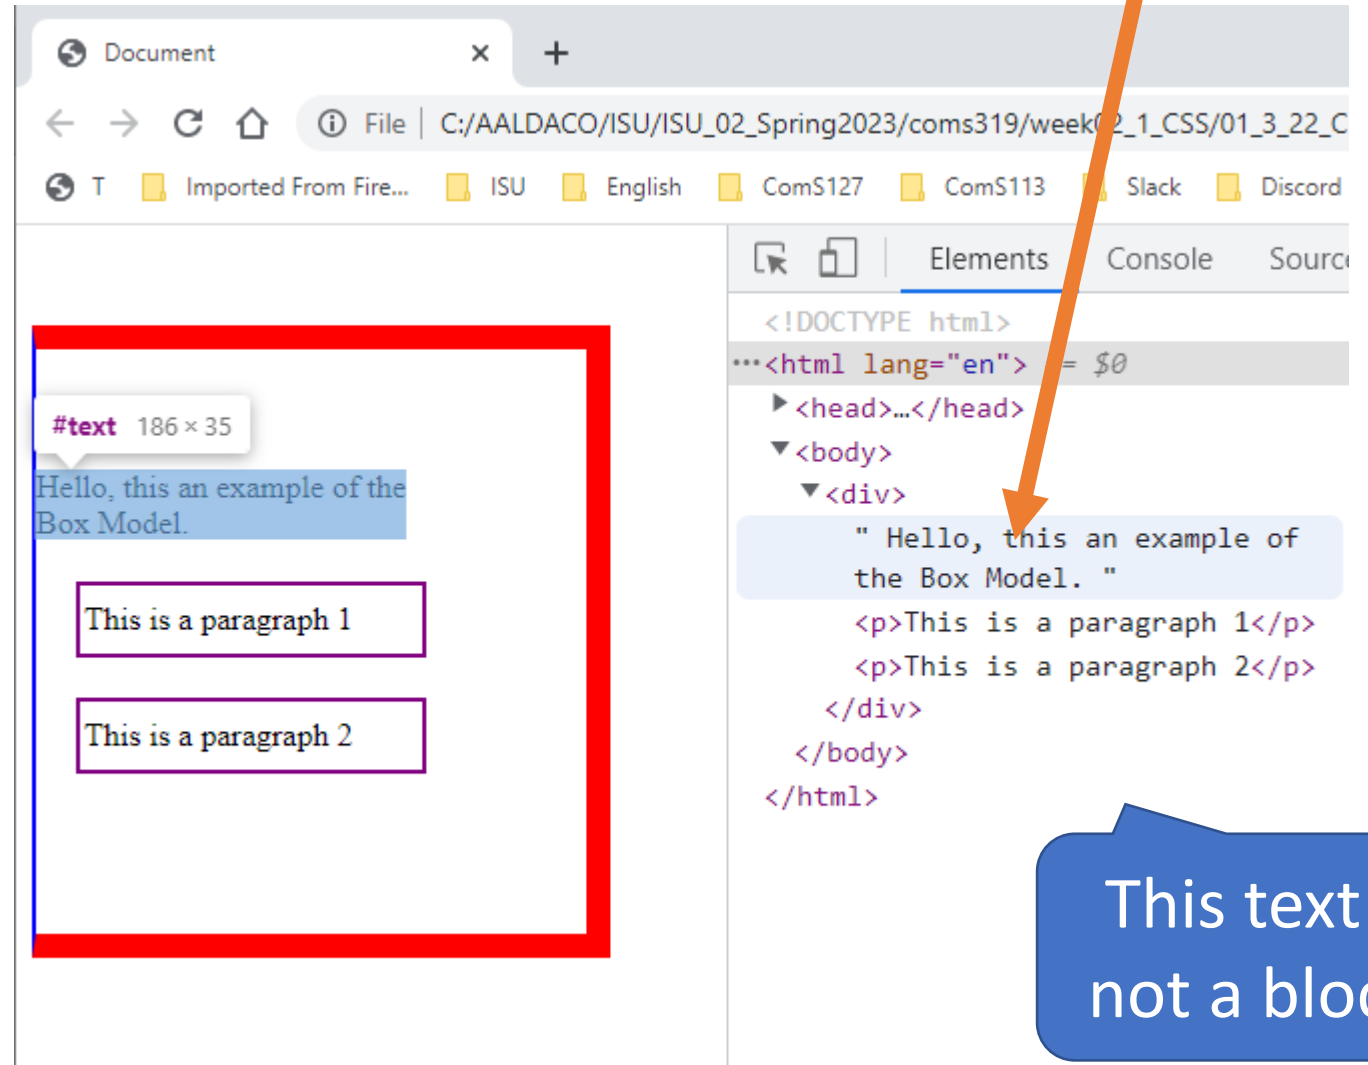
Document ×
+

File | C:/AALDACO/ISU/ISU_02_Spring2023/coms319/week02_1_CSS/01_3_22_C

T Imported From Fire... ISU English ComS127 ComS113 Slack Discord

#text 186 × 35

Hello, this an example of the Box Model.

This is a paragraph 1

This is a paragraph 2

Elements Console Sourc

<!DOCTYPE html>
···<html lang="en"> == $0
▶<head>…</head>
▼<body>
▼<div>
" Hello, this an example of the Box Model. "
<p>This is a paragraph 1</p>
<p>This is a paragraph 2</p>
</div>
</body>
</html>

This text
not a bloc